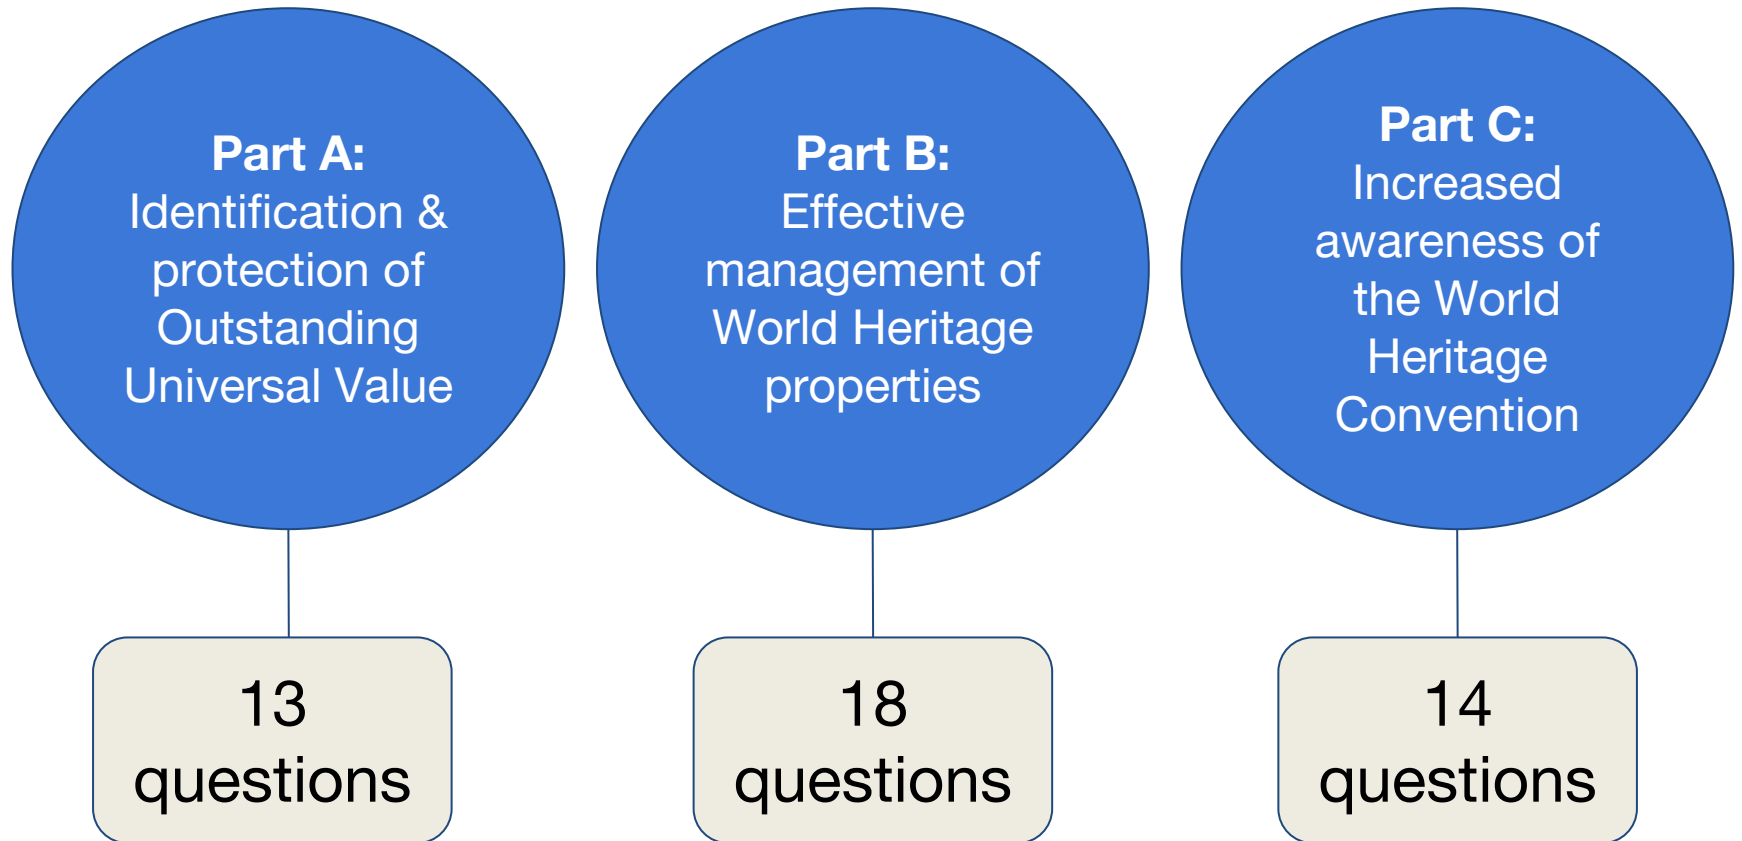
Part A:
Identification & protection of Outstanding Universal Value

13 questions

Part B:
Effective management of World Heritage properties

18 questions

Part C:
Increased awareness of the World Heritage Convention

14 questions